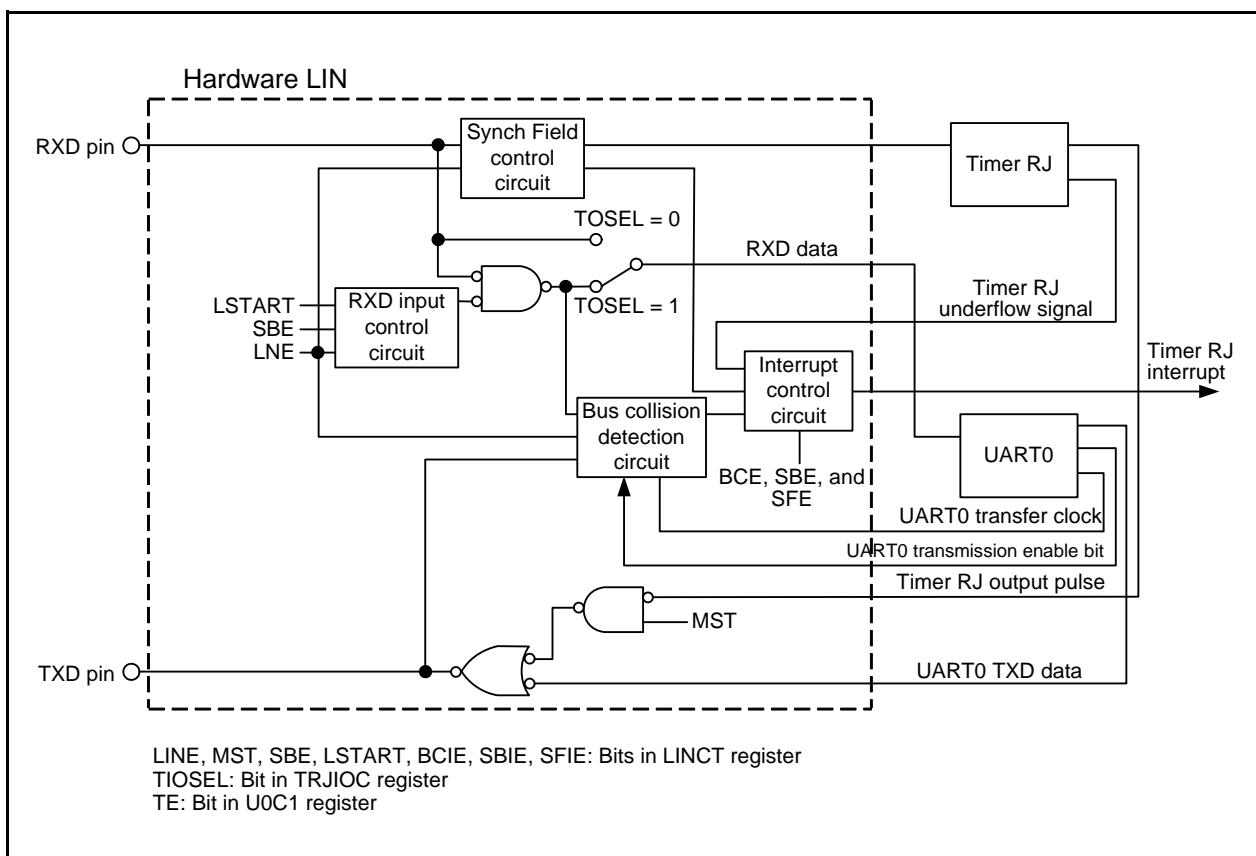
Hardware LIN

RXD pin

Synch Field control circuit

Timer RJ

TOSEL = 0

RXD data

Timer RJ underflow signal

LSTART

SBE

LNE

RXD input control circuit

TOSEL = 1

Interrupt control circuit

Timer RJ interrupt

Bus collision detection circuit

UART0

BCE, SBE, and SFE

UART0 transfer clock

UART0 transmission enable bit

Timer RJ output pulse

MST

TXD pin

UART0 TXD data

LINE, MST, SBE, LSTART, BCIE, SBIE, SFIE: Bits in LINCT register
TIOSEL: Bit in TRJIOC register
TE: Bit in U0C1 register